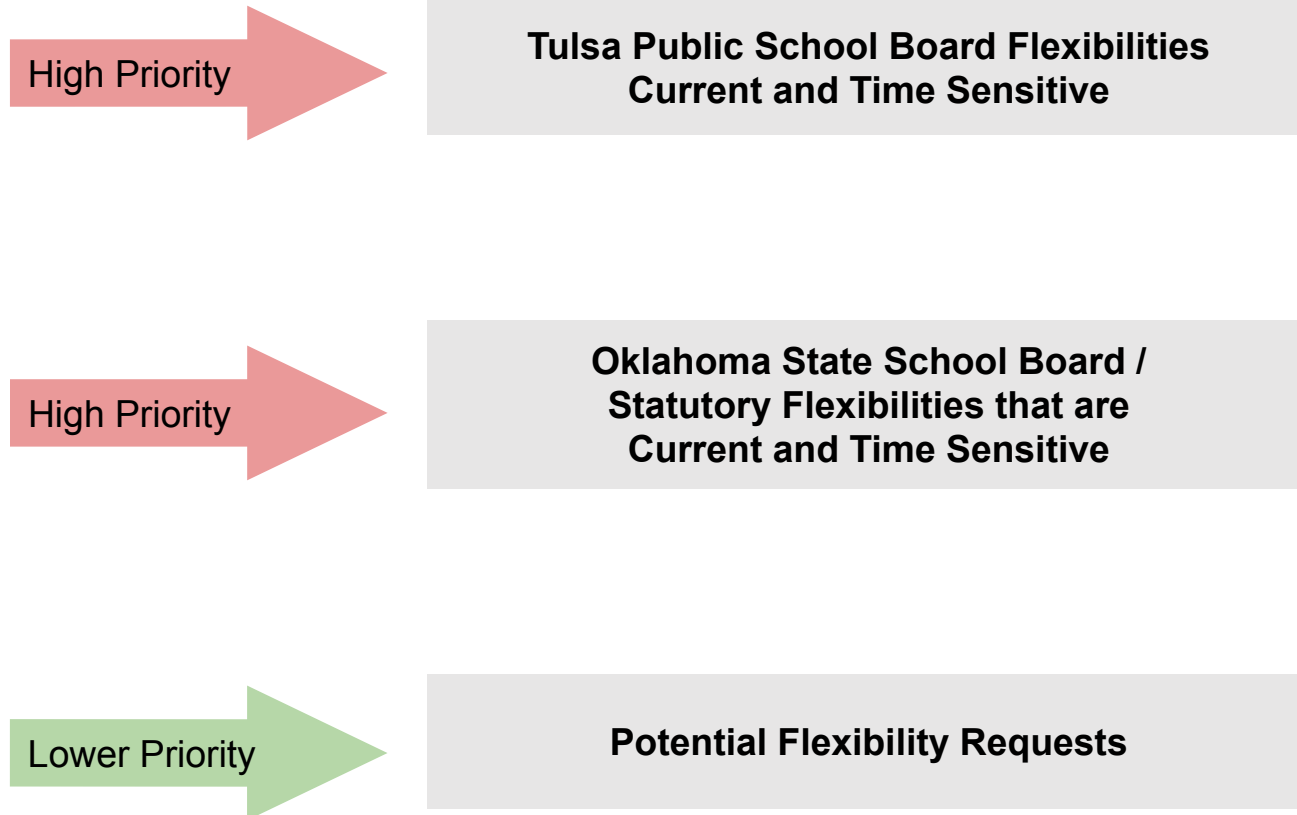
High Priority

Tulsa Public School Board Flexibilities Current and Time Sensitive

High Priority

Oklahoma State School Board / Statutory Flexibilities that are Current and Time Sensitive

Lower Priority

Potential Flexibility Requests